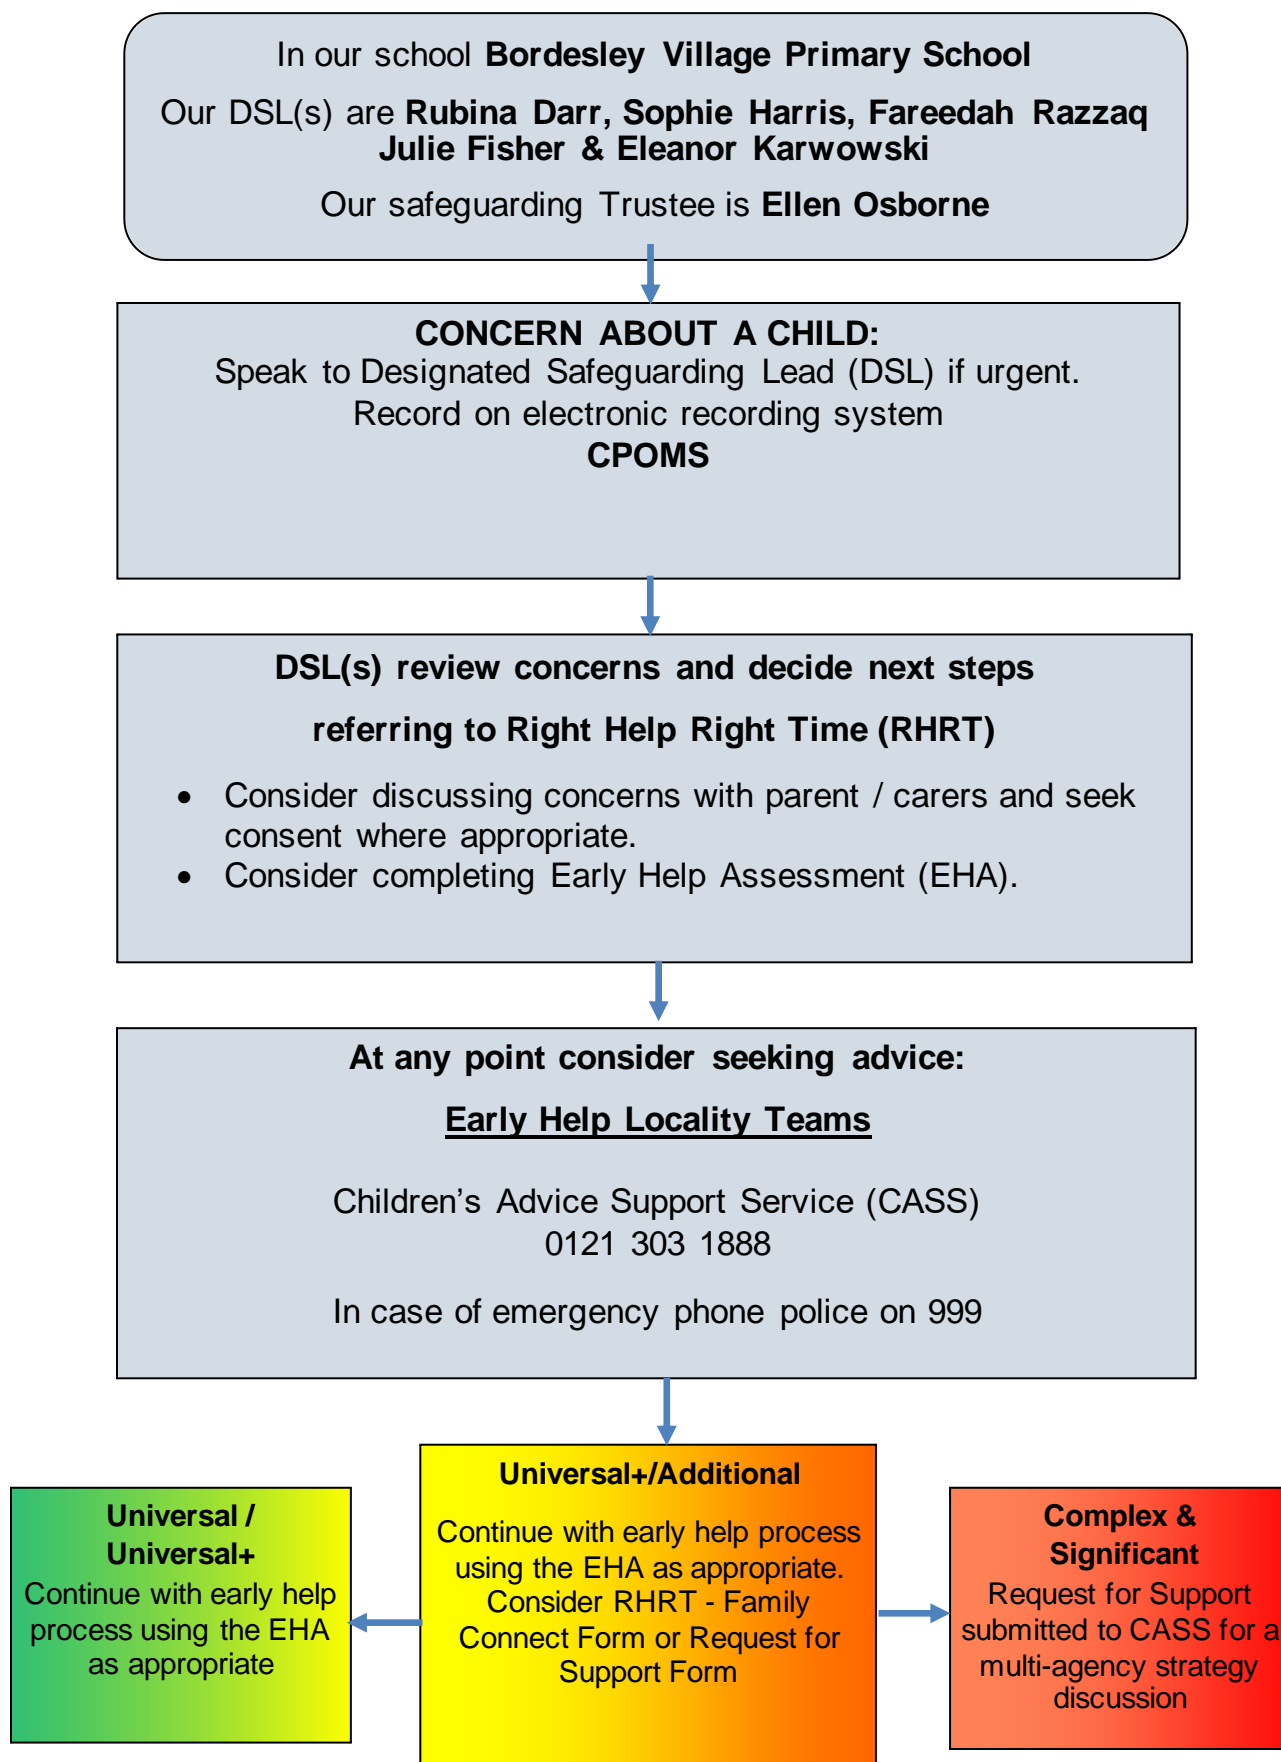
In our school **Bordesley Village Primary School**

Our DSL(s) are **Rubina Darr, Sophie Harris, Fareedah Razzaq Julie Fisher & Eleanor Karwowski**

Our safeguarding Trustee is **Ellen Osborne**

**CONCERN ABOUT A CHILD:**
Speak to Designated Safeguarding Lead (DSL) if urgent.
Record on electronic recording system
**CPOMS**

**DSL(s) review concerns and decide next steps**

**referring to Right Help Right Time (RHRT)**

- Consider discussing concerns with parent / carers and seek consent where appropriate.
- Consider completing Early Help Assessment (EHA).

**At any point consider seeking advice:**

**Early Help Locality Teams**

Children's Advice Support Service (CASS)
0121 303 1888

In case of emergency phone police on 999

**Universal+/Additional**

Continue with early help process using the EHA as appropriate. Consider RHRT - Family Connect Form or Request for Support Form

**Universal / Universal+**
Continue with early help process using the EHA as appropriate

**Complex & Significant**
Request for Support submitted to CASS for a multi-agency strategy discussion